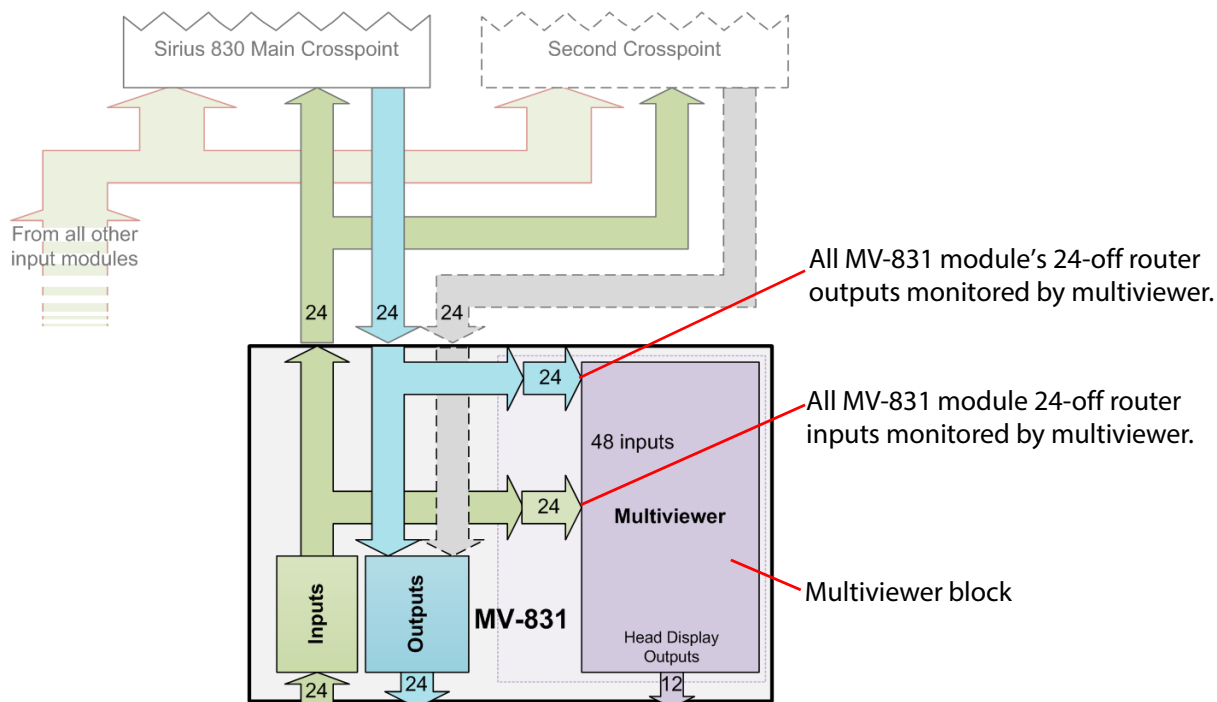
Sirius 830 Main Crosspoint

Second Crosspoint

From all other input modules

24

24

24

All MV-831 module's 24-off router outputs monitored by multiviewer.

24

All MV-831 module 24-off router inputs monitored by multiviewer.

48 inputs

24

Multiviewer

Multiviewer block

Inputs

Outputs

MV-831

Head Display Outputs

24

24

12